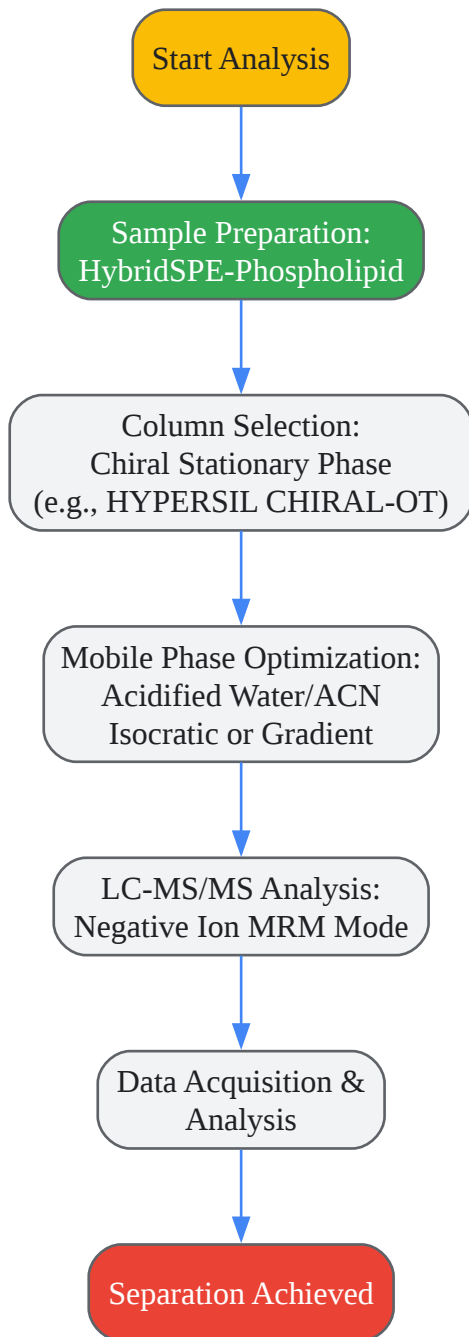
Start Analysis

Sample Preparation:
HybridSPE-Phospholipid

Column Selection:
Chiral Stationary Phase
(e.g., HYPERSIL CHIRAL-OT)

Mobile Phase Optimization:
Acidified Water/ACN
Isocratic or Gradient

LC-MS/MS Analysis:
Negative Ion MRM Mode

Data Acquisition &
Analysis

Separation Achieved